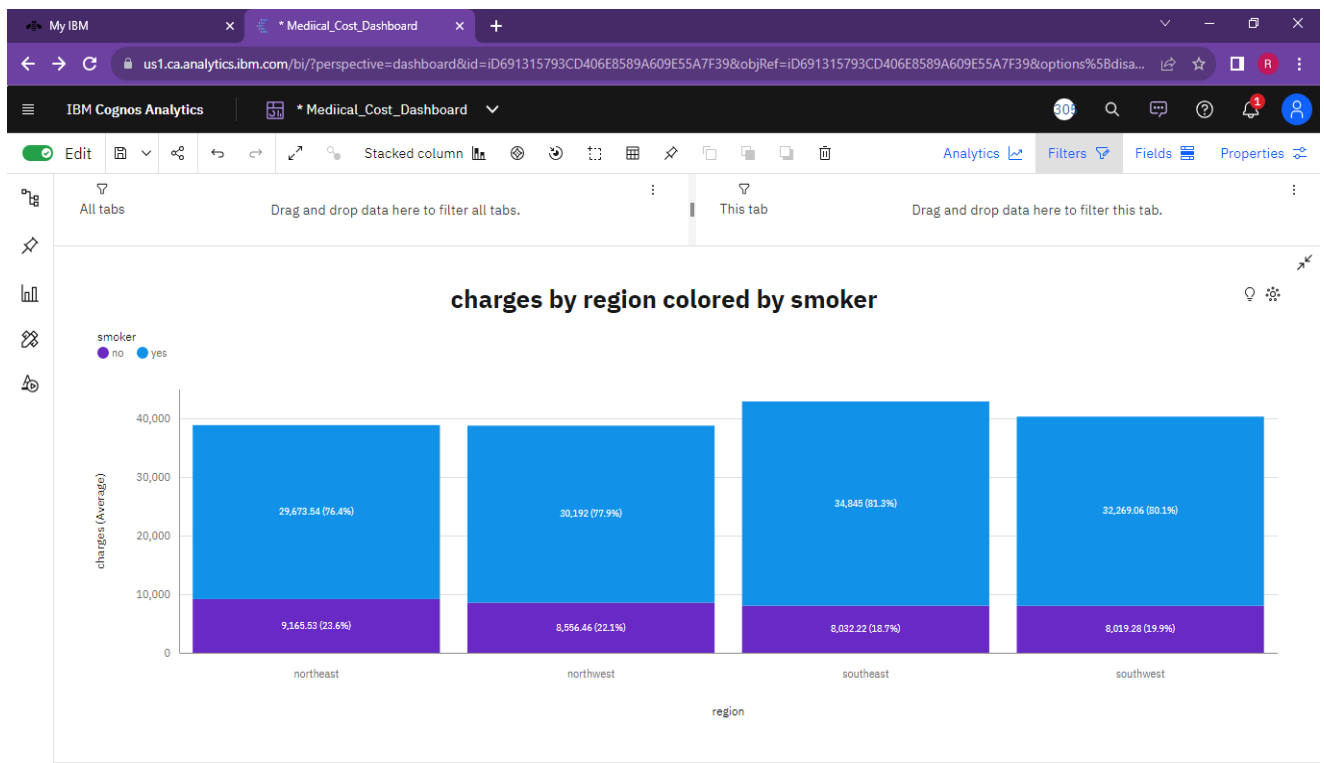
My IBM
* Mediical_Cost_Dashboard
us1.ca.analytics.ibm.com/bi/?perspective=dashboard&id=iD691315793CD406E8589A609E55A7F39&objRef=iD691315793CD406E8589A609E55A7F39&options%5Bdisa...
R
IBM Cognos Analytics
* Mediical_Cost_Dashboard
306
1
Edit
Stacked column
Analytics
Filters
Fields
Properties
All tabs
Drag and drop data here to filter all tabs.
This tab
Drag and drop data here to filter this tab.

charges by region colored by smoker

smoker
no yes

charges (Average)
40,000
30,000
20,000
10,000
0

29,673.54 (76.4%)
9,165.53 (23.6%)
30,192 (77.9%)
8,556.46 (22.1%)
34,845 (81.3%)
8,032.22 (18.7%)
32,269.06 (80.1%)
8,019.28 (19.9%)

northeast
northwest
southeast
southwest
region